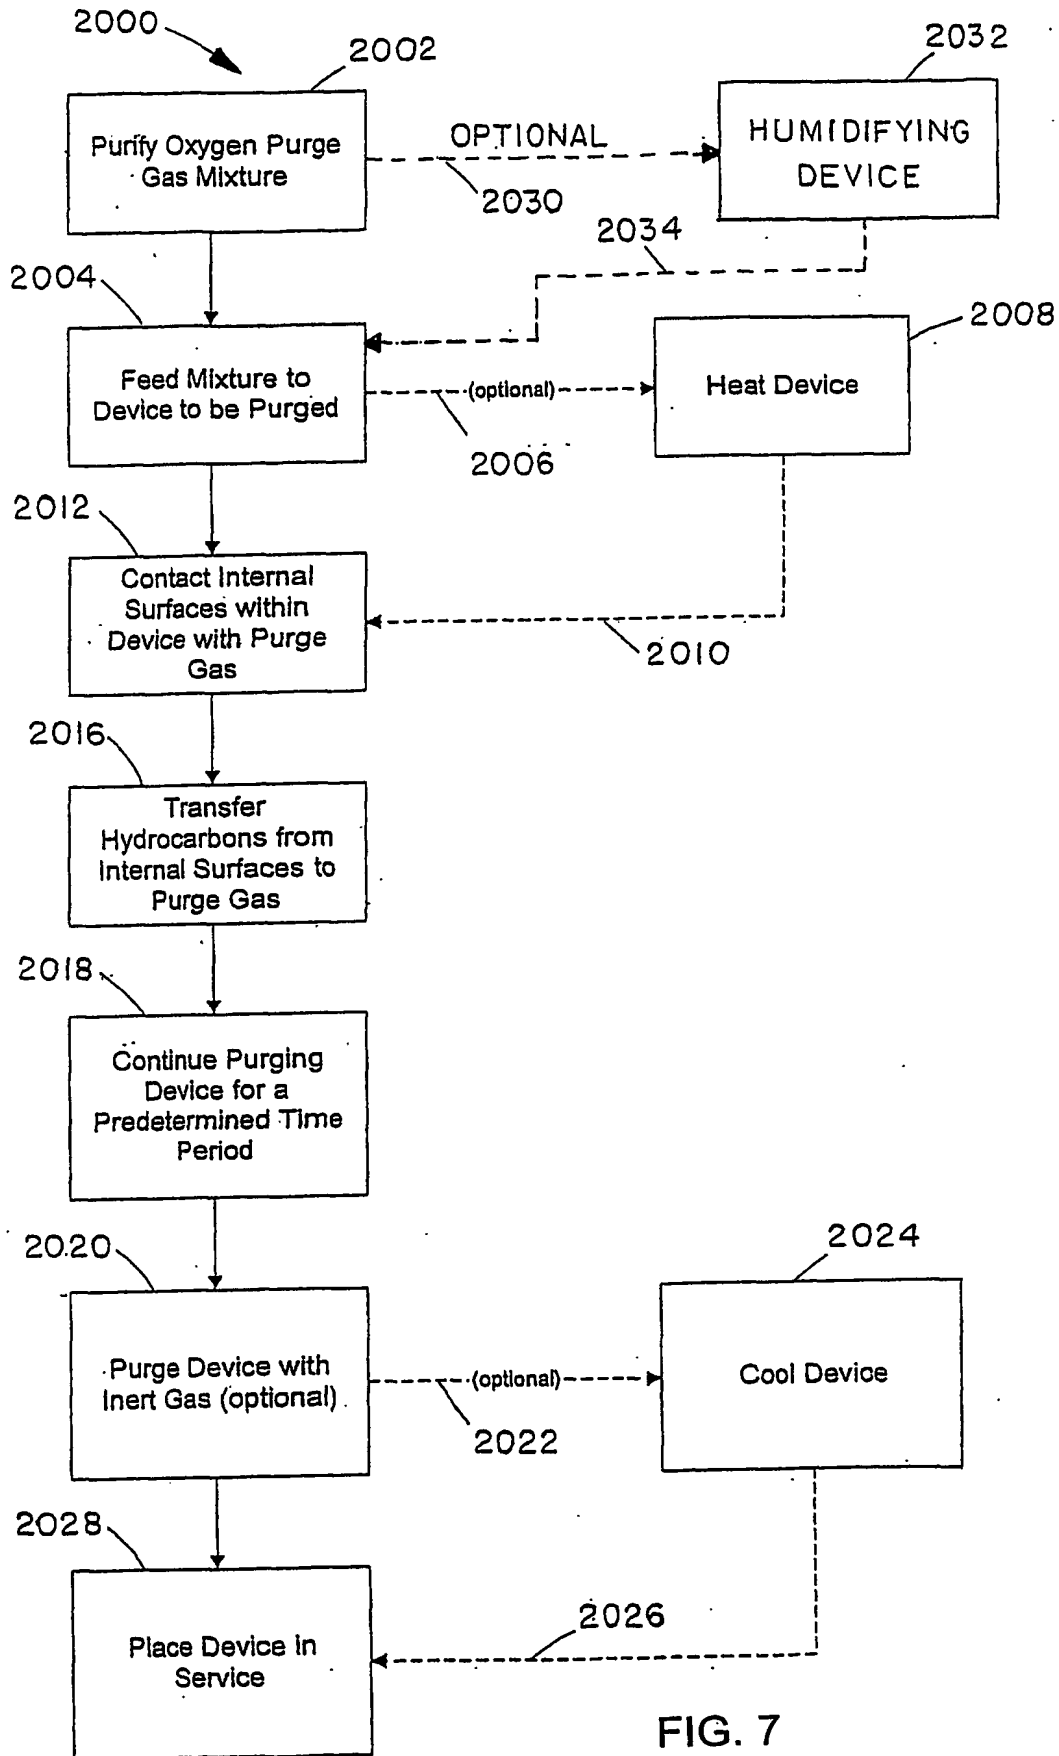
2000

2002

Purify Oxygen Purge Gas Mixture

OPTIONAL

2030

2032

HUMIDIFYING DEVICE

2034

2004

Feed Mixture to Device to be Purged

(optional)

2006

2008

Heat Device

2012

Contact Internal Surfaces within Device with Purge Gas

2010

2016

Transfer Hydrocarbons from Internal Surfaces to Purge Gas

2018

Continue Purging Device for a Predetermined Time Period

2020

Purge Device with Inert Gas (optional)

(optional)

2022

2024

Cool Device

2028

Place Device in Service

2026

FIG. 7